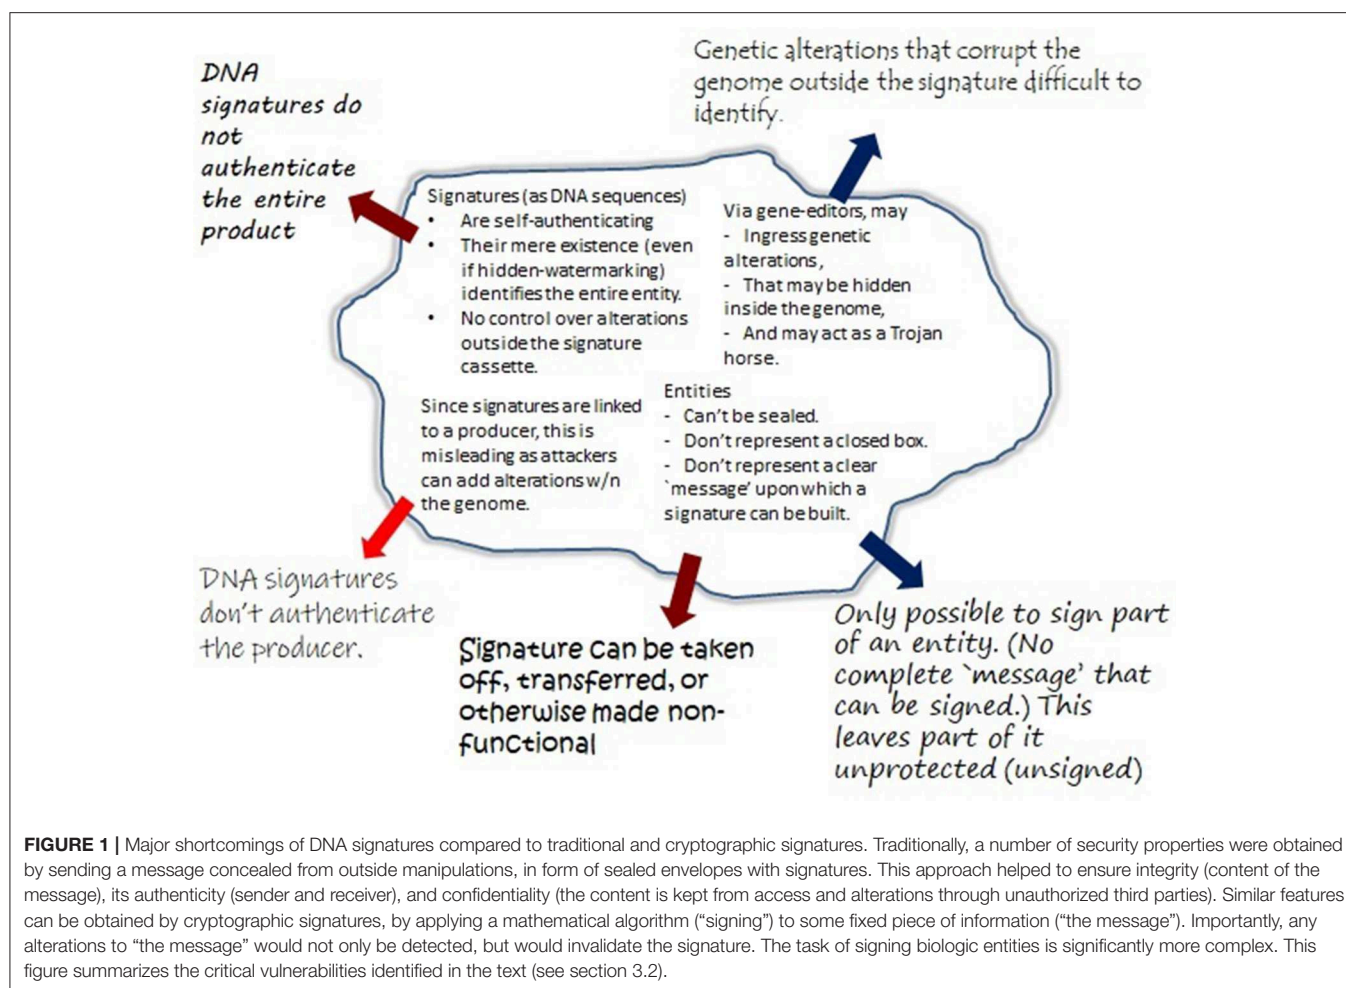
DNA signatures do not authenticate the entire product

Genetic alterations that corrupt the genome outside the signature difficult to identify.

Signatures (as DNA sequences)
- Are self-authenticating
- Their mere existence (even if hidden-watermarking) identifies the entire entity.
- No control over alterations outside the signature cassette.

Via gene-editors, may
- Ingress genetic alterations,
- That may be hidden inside the genome,
- And may act as a Trojan horse.

Entities
- Can't be sealed.
- Don't represent a closed box.
- Don't represent a clear `message' upon which a signature can be built.

Since signatures are linked to a producer, this is misleading as attackers can add alterations w/n the genome.

DNA signatures don't authenticate the producer.

Signature can be taken off, transferred, or otherwise made non-functional

Only possible to sign part of an entity. (No complete `message' that can be signed.) This leaves part of it unprotected (unsigned)

**FIGURE 1 |** Major shortcomings of DNA signatures compared to traditional and cryptographic signatures. Traditionally, a number of security properties were obtained by sending a message concealed from outside manipulations, in form of sealed envelopes with signatures. This approach helped to ensure integrity (content of the message), its authenticity (sender and receiver), and confidentiality (the content is kept from access and alterations through unauthorized third parties). Similar features can be obtained by cryptographic signatures, by applying a mathematical algorithm ("signing") to some fixed piece of information ("the message"). Importantly, any alterations to "the message" would not only be detected, but would invalidate the signature. The task of signing biologic entities is significantly more complex. This figure summarizes the critical vulnerabilities identified in the text (see section 3.2).